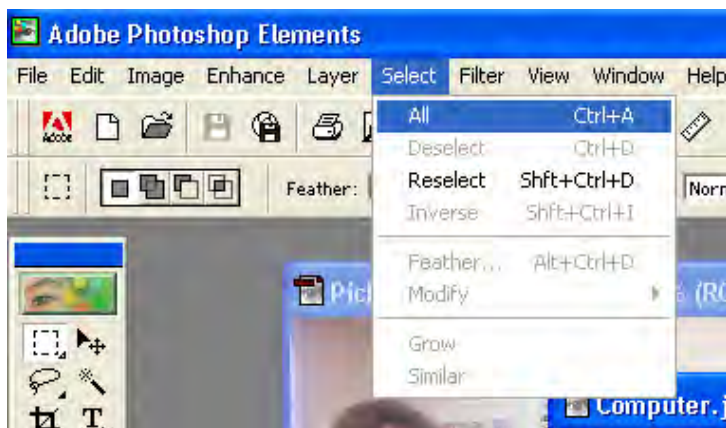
Adobe Photoshop Elements

File Edit Image Enhance Layer Select Filter View Window Help

Adobe

Feather:

Norr

All Ctrl+A
Deselect Ctrl+D
Reselect Shft+Ctrl+D
Inverse Shft+Ctrl+I
Feather... Alt+Ctrl+D
Modify
Grow
Similar

Pic

% (R

Computer.j

T